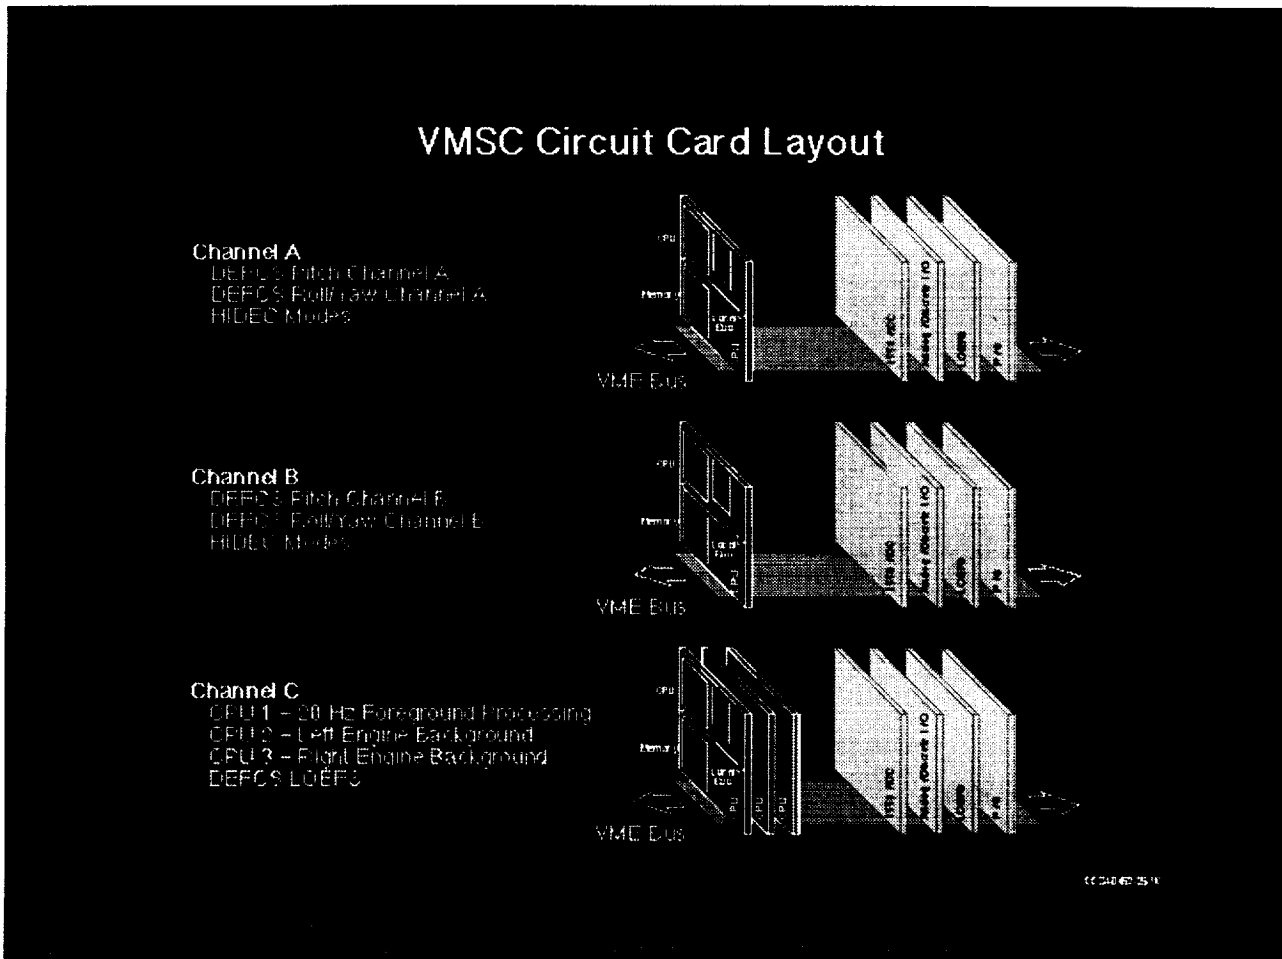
VMSC Circuit Card Layout

Channel A
DEFCS Pitch Channel A
DEFCS Roll/Yaw Channel A
HIDEC Modes

Channel B
DEFCS Pitch Channel B
DEFCS Roll/Yaw Channel B
HIDEC Modes

Channel C
CPU 1 – 20 Hz Foreground Processing
CPU 2 – Left Engine Background
CPU 3 – Right Engine Background
DEFCS LOEFS

CPU
Memory
Local Bus
CPU
VME Bus

CPU
Memory
Local Bus
CPU
VME Bus

CPU
Memory
Local Bus
CPU
CPU
CPU
VME Bus

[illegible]